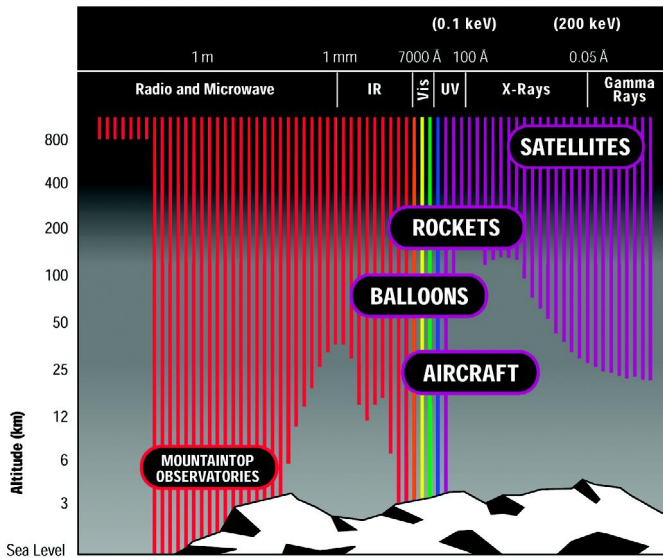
(0.1 keV) (200 keV)

1 m 1 mm 7000 Å 100 Å 0.05 Å

Radio and Microwave IR Vis UV X-Rays Gamma Rays

SATELLITES

ROCKETS

BALLOONS

AIRCRAFT

MOUNTAINTOP OBSERVATORIES

800
400
200
100
50
25
12
6
3
Sea Level

Altitude (km)